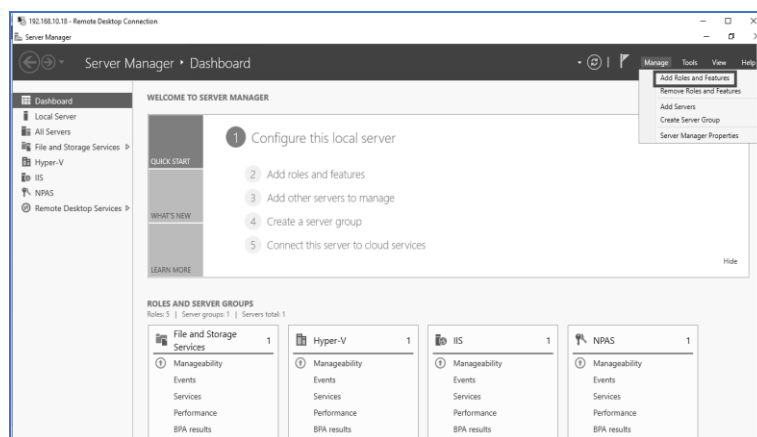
192.168.10.18 - Remote Desktop Connection
Server Manager

Server Manager • Dashboard

Manage Tools View Help

Add Roles and Features
Remove Roles and Features
Add Servers
Create Server Group
Server Manager Properties

Dashboard
Local Server
All Servers
File and Storage Services
Hyper-V
IIS
NPAS
Remote Desktop Services

WELCOME TO SERVER MANAGER

QUICK START

1 Configure this local server

2 Add roles and features

3 Add other servers to manage

WHAT'S NEW

4 Create a server group

5 Connect this server to cloud services

LEARN MORE

Hide

ROLES AND SERVER GROUPS
Roles: 5 | Server groups: 1 | Servers total: 1

| File and Storage Services 1 | Hyper-V 1 | IIS 1 | NPAS 1 |
|---|---|---|---|
| Manageability | Manageability | Manageability | Manageability |
| Events | Events | Events | Events |
| Services | Services | Services | Services |
| Performance | Performance | Performance | Performance |
| BPA results | BPA results | BPA results | BPA results |